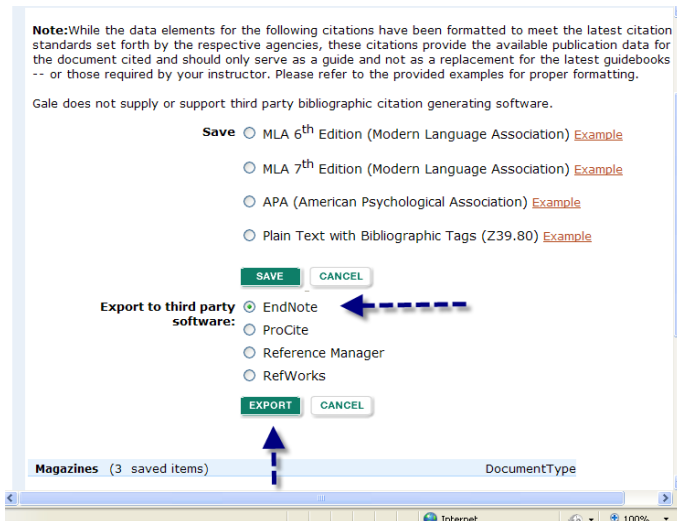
**Note:**While the data elements for the following citations have been formatted to meet the latest citation standards set forth by the respective agencies, these citations provide the available publication data for the document cited and should only serve as a guide and not as a replacement for the latest guidebooks -- or those required by your instructor. Please refer to the provided examples for proper formatting.

Gale does not supply or support third party bibliographic citation generating software.

**Save** MLA 6$^{th}$ Edition (Modern Language Association) Example

MLA 7$^{th}$ Edition (Modern Language Association) Example

APA (American Psychological Association) Example

Plain Text with Bibliographic Tags (Z39.80) Example

SAVE CANCEL

**Export to third party software:** EndNote

ProCite

Reference Manager

RefWorks

EXPORT CANCEL

**Magazines** (3 saved items) DocumentType

Internet 100%